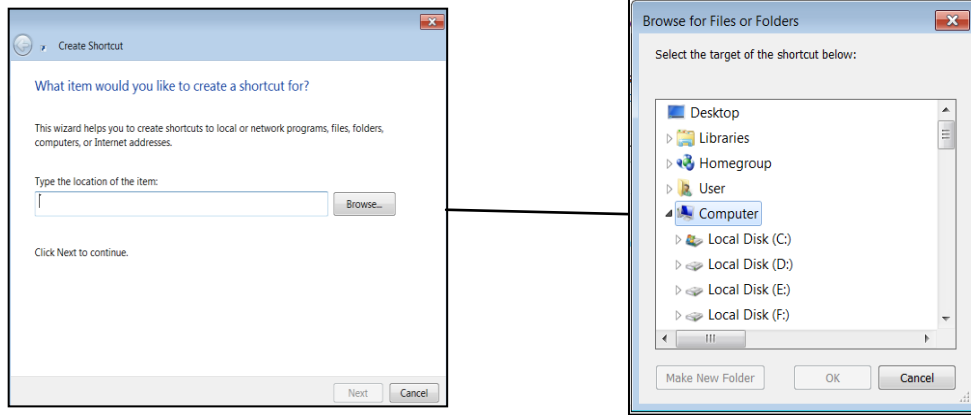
Create Shortcut

What item would you like to create a shortcut for?

This wizard helps you to create shortcuts to local or network programs, files, folders, computers, or Internet addresses.

Type the location of the item:

Browse...

Click Next to continue.

Next Cancel

Browse for Files or Folders

Select the target of the shortcut below:

Desktop
Libraries
Homegroup
User
Computer
Local Disk (C:)
Local Disk (D:)
Local Disk (E:)
Local Disk (F:)

Make New Folder OK Cancel